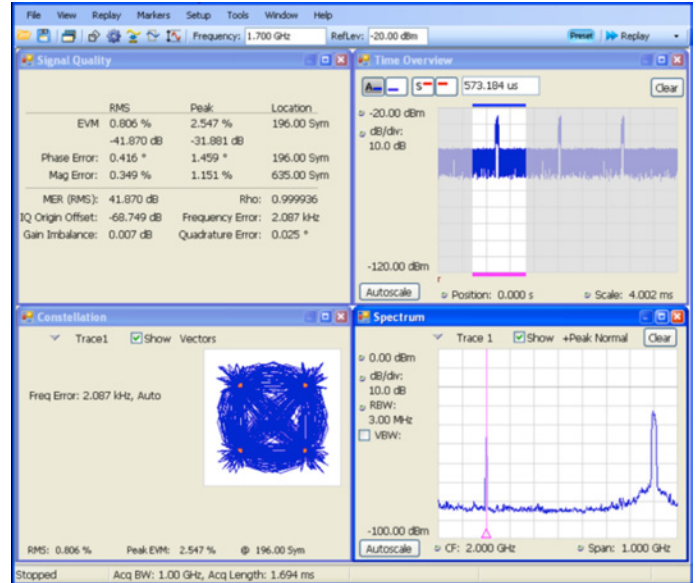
File View Replay Markers Setup Tools Window Help

Frequency: 1.700 GHz RefLev: -20.00 dBm Preset Replay

Signal Quality

| | RMS | Peak | Location |
|---|---|---|---|
| EVM | 0.806 % | 2.547 % | 196.00 Sym |
| | -41.870 dB | -31.881 dB | |
| Phase Error: | 0.416 ° | 1.459 ° | 196.00 Sym |
| Mag Error: | 0.349 % | 1.151 % | 635.00 Sym |

MER (RMS): 41.870 dB Rho: 0.999936
IQ Origin Offset: -68.749 dB Frequency Error: 2.087 kHz
Gain Imbalance: 0.007 dB Quadrature Error: 0.025 °

Time Overview

573.184 us Clear

-20.00 dBm
dB/div:
10.0 dB

-120.00 dBm

Autoscale Position: 0.000 s Scale: 4.002 ms

Constellation

Trace1 Show Vectors

Freq Error: 2.087 kHz, Auto

RMS: 0.806 % Peak EVM: 2.547 % @ 196.00 Sym

Spectrum

Trace 1 Show +Peak Normal Clear

0.00 dBm
dB/div:
10.0 dB
RBW:
3.00 MHz
VBW:

-100.00 dBm

Autoscale CF: 2.000 GHz Span: 1.000 GHz

Stopped Acq BW: 1.00 GHz, Acq Length: 1.694 ms